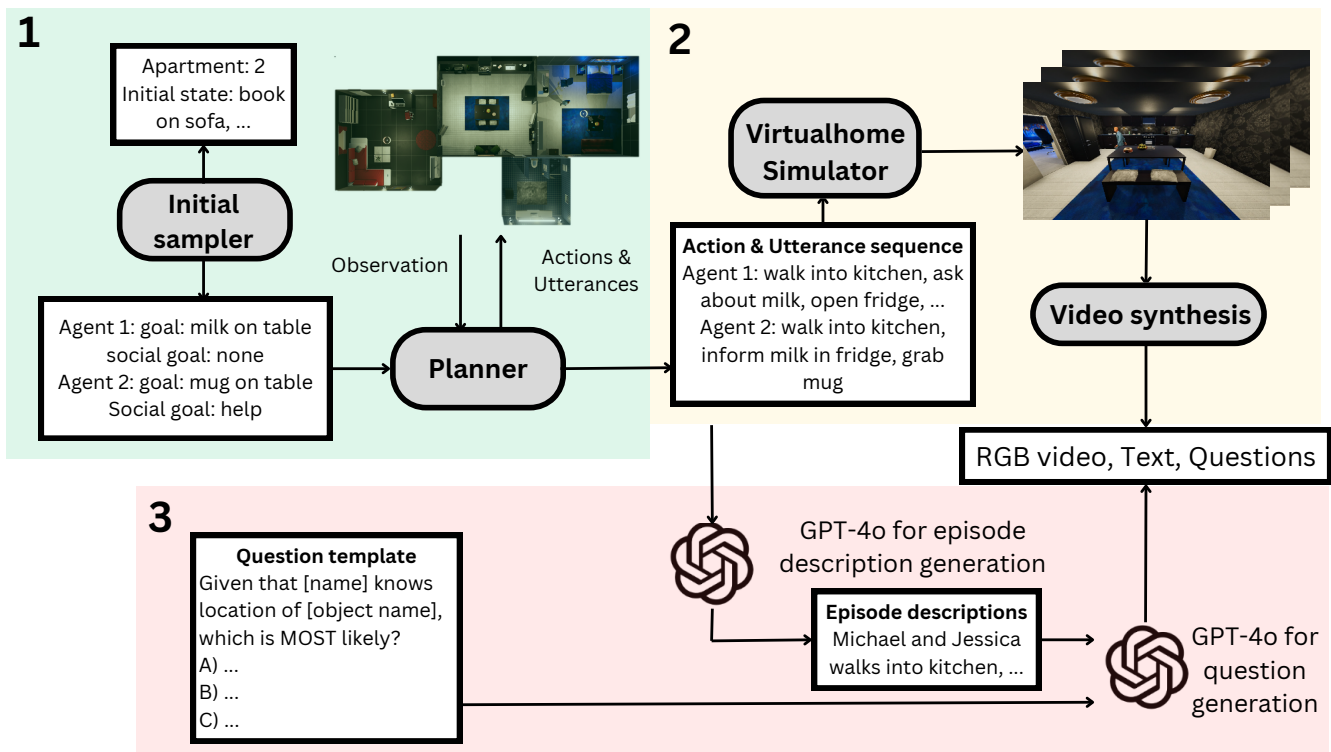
1

Apartment: 2
Initial state: book on sofa, ...

Initial sampler

Observation

Actions & Utterances

Agent 1: goal: milk on table
social goal: none
Agent 2: goal: mug on table
Social goal: help

Planner

2

Virtualhome Simulator

Action & Utterance sequence
Agent 1: walk into kitchen, ask about milk, open fridge, ...
Agent 2: walk into kitchen, inform milk in fridge, grab mug

Video synthesis

RGB video, Text, Questions

3

Question template
Given that [name] knows location of [object name], which is MOST likely?
A) ...
B) ...
C) ...

GPT-4o for episode description generation

Episode descriptions
Michael and Jessica walks into kitchen, ...

GPT-4o for question generation